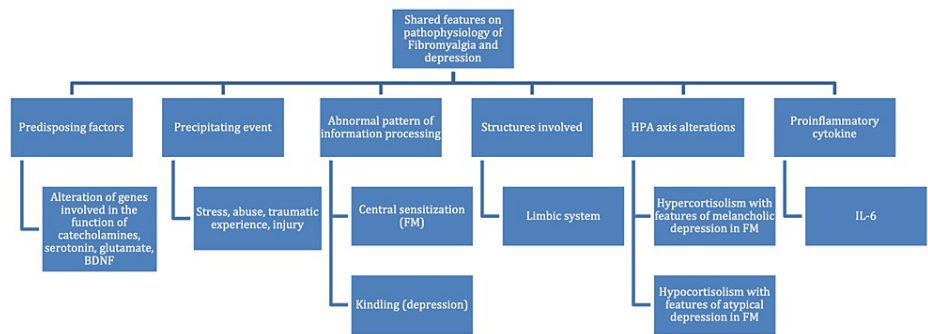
Shared features on pathophysiology of Fibromyalgia and depression

Predisposing factors

Alteration of genes involved in the function of catecholamines, serotonin, glutamate, BDNF

Precipitating event

Stress, abuse, traumatic experience, injury

Abnormal pattern of information processing

Central sensitization (FM)

Kindling (depression)

Structures involved

Limbic system

HPA axis alterations

Hypercortisolism with features of melancholic depression in FM

Hypocortisolism with features of atypical depression in FM

Proinflammatory cytokine

IL-6